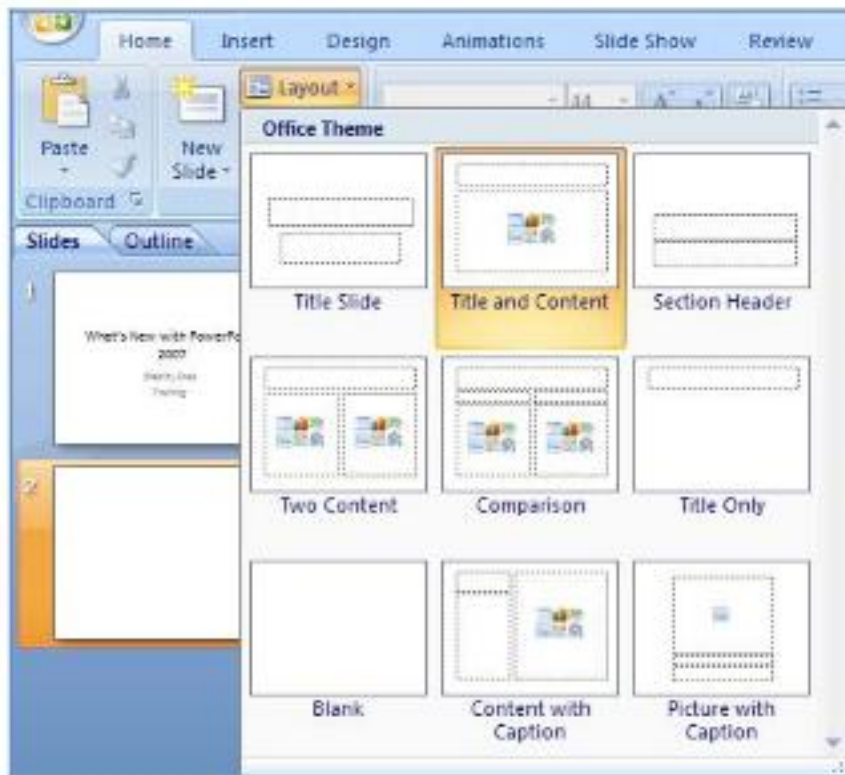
Home Insert Design Animations Slide Show Review

Paste

New Slide

Layout

Clipboard

Slides Outline

Office Theme

1

What's New with PowerPo 2007

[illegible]

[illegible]

2

Title Slide

Title and Content

Section Header

Two Content

Comparison

Title Only

Blank

Content with Caption

Picture with Caption